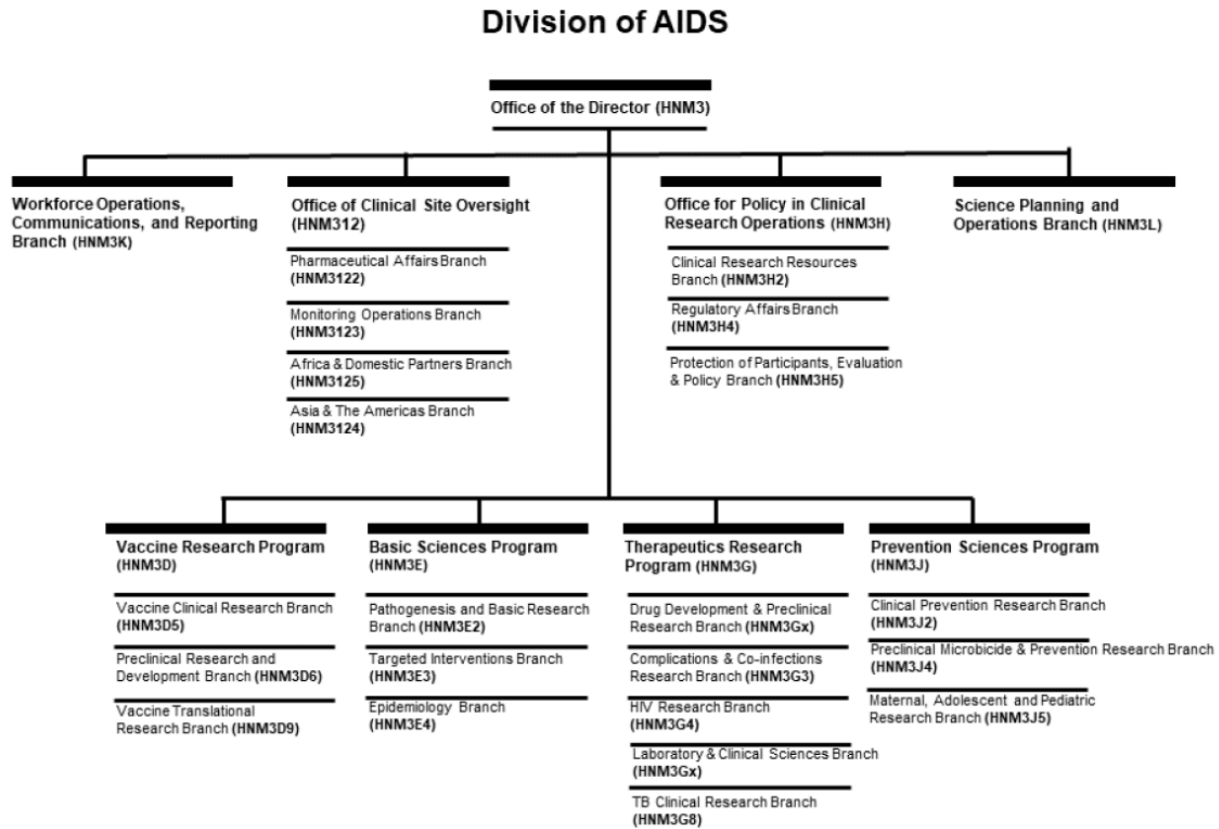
Division of AIDS

Office of the Director (HNM3)

Workforce Operations, Communications, and Reporting Branch (HNM3K)

Office of Clinical Site Oversight (HNM312)

Pharmaceutical Affairs Branch (HNM3122)

Monitoring Operations Branch (HNM3123)

Africa & Domestic Partners Branch (HNM3125)

Asia & The Americas Branch (HNM3124)

Office for Policy in Clinical Research Operations (HNM3H)

Clinical Research Resources Branch (HNM3H2)

Regulatory Affairs Branch (HNM3H4)

Protection of Participants, Evaluation & Policy Branch (HNM3H5)

Science Planning and Operations Branch (HNM3L)

Vaccine Research Program (HNM3D)

Vaccine Clinical Research Branch (HNM3D5)

Preclinical Research and Development Branch (HNM3D6)

Vaccine Translational Research Branch (HNM3D9)

Basic Sciences Program (HNM3E)

Pathogenesis and Basic Research Branch (HNM3E2)

Targeted Interventions Branch (HNM3E3)

Epidemiology Branch (HNM3E4)

Therapeutics Research Program (HNM3G)

Drug Development & Preclinical Research Branch (HNM3Gx)

Complications & Co-infections Research Branch (HNM3G3)

HIV Research Branch (HNM3G4)

Laboratory & Clinical Sciences Branch (HNM3Gx)

TB Clinical Research Branch (HNM3G8)

Prevention Sciences Program (HNM3J)

Clinical Prevention Research Branch (HNM3J2)

Preclinical Microbicide & Prevention Research Branch (HNM3J4)

Maternal, Adolescent and Pediatric Research Branch (HNM3J5)